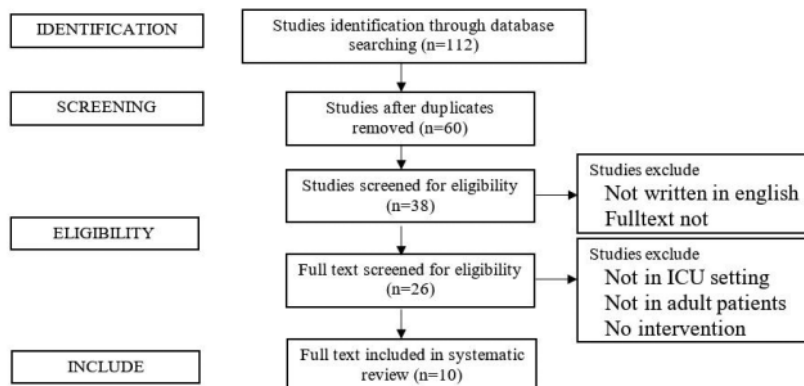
IDENTIFICATION

Studies identification through database searching (n=112)

SCREENING

Studies after duplicates removed (n=60)

Studies screened for eligibility (n=38)

Studies exclude
Not written in english
Fulltext not

ELIGIBILITY

Full text screened for eligibility (n=26)

Studies exclude
Not in ICU setting
Not in adult patients
No intervention

INCLUDE

Full text included in systematic review (n=10)